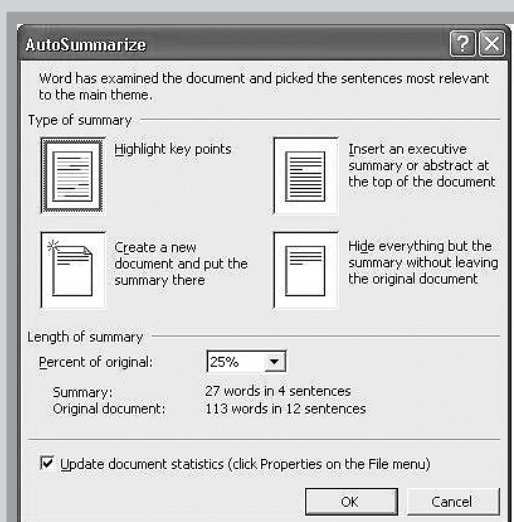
AutoSummarize

Word has examined the document and picked the sentences most relevant to the main theme.

Type of summary

Highlight key points

Insert an executive summary or abstract at the top of the document

Create a new document and put the summary there

Hide everything but the summary without leaving the original document

Length of summary

Percent of original: 25%

Summary: 27 words in 4 sentences
Original document: 113 words in 12 sentences

Update document statistics (click Properties on the File menu)

OK Cancel